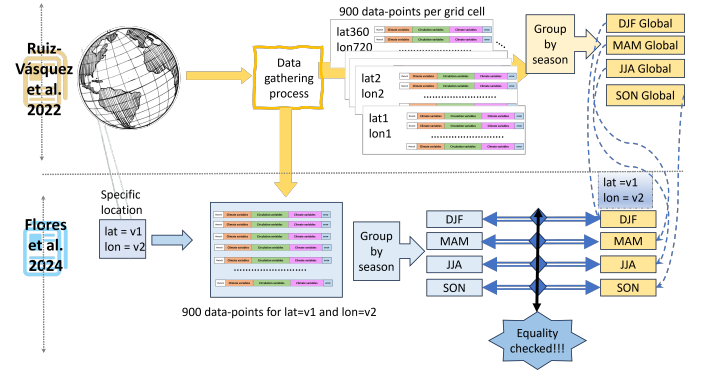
Ruiz-Vasquez et al. 2022

900 data-points per grid cell

lat360
lon720

Data gathering process

lat2
lon2

lat1
lon1

Group by season

DJF Global
MAM Global
JJA Global
SON Global

Flores et al. 2024

Specific location

lat = v1
lon = v2

Group by season

DJF
MAM
JJA
SON

lat =v1
lon = v2

DJF
MAM
JJA
SON

900 data-points for lat=v1 and lon=v2

Equality checked!!!